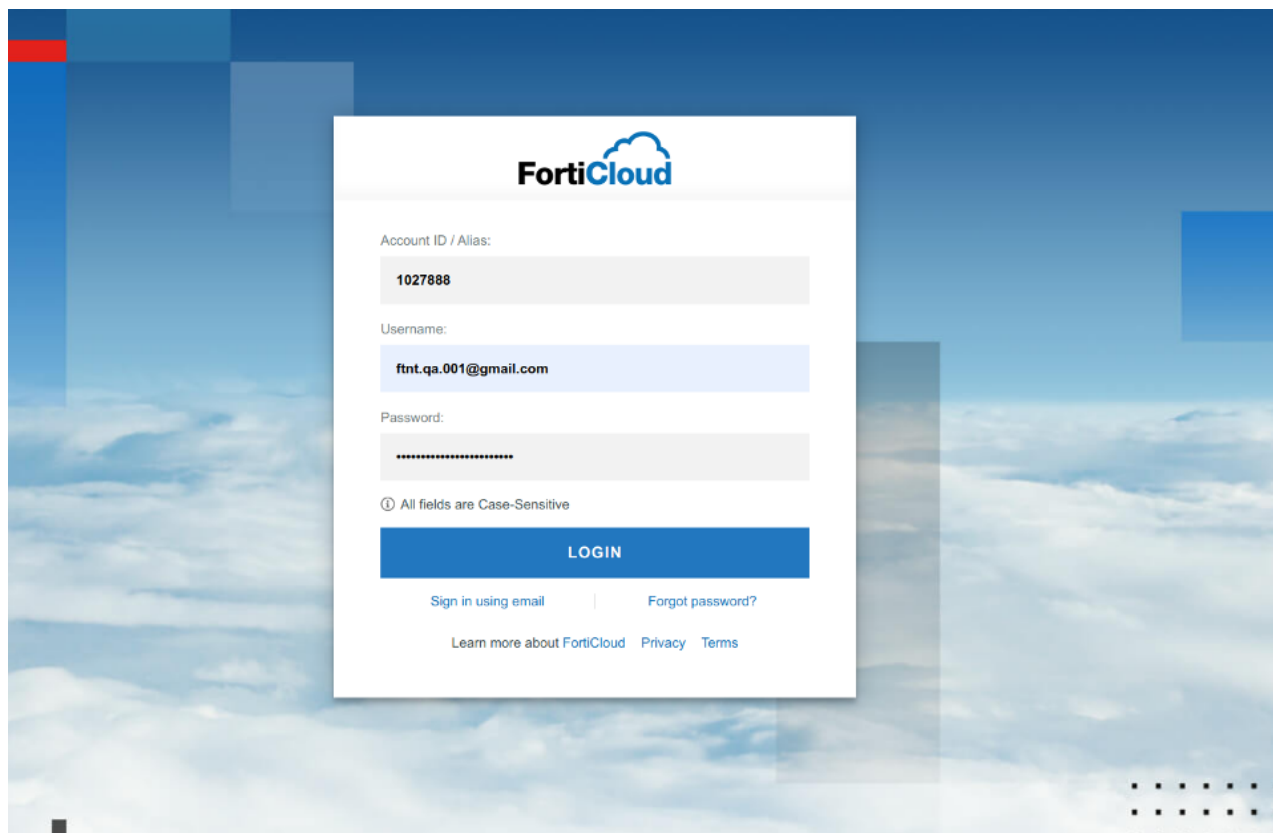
FortiCloud

Account ID / Alias:

1027888

Username:

ftnt.qa.001@gmail.com

Password:

••••••••••••••••••••••••

ⓘ All fields are Case-Sensitive

LOGIN

Sign in using email | Forgot password?

Learn more about FortiCloud Privacy Terms